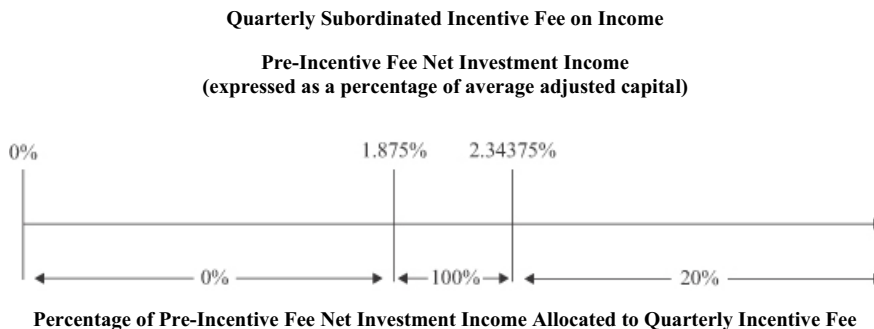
Quarterly Subordinated Incentive Fee on Income

Pre-Incentive Fee Net Investment Income
(expressed as a percentage of average adjusted capital)

0%

1.875%

2.34375%

0%

100%

20%

Percentage of Pre-Incentive Fee Net Investment Income Allocated to Quarterly Incentive Fee